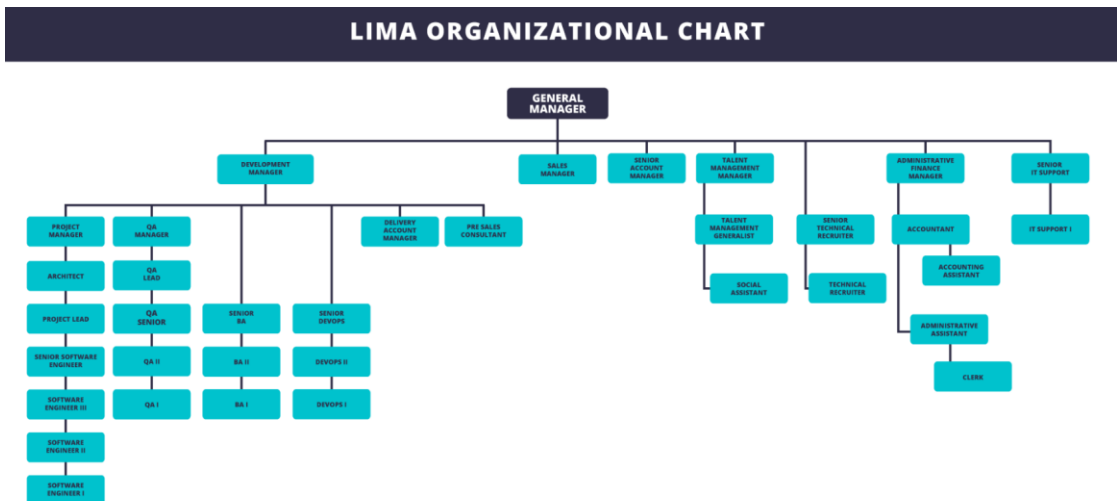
LIMA ORGANIZATIONAL CHART

GENERAL MANAGER

DEVELOPMENT MANAGER

SALES MANAGER

SENIOR ACCOUNT MANAGER

TALENT MANAGEMENT MANAGER

ADMINISTRATIVE FINANCE MANAGER

SENIOR IT SUPPORT

PROJECT MANAGER

ARCHITECT

PROJECT LEAD

SENIOR SOFTWARE ENGINEER

SOFTWARE ENGINEER III

SOFTWARE ENGINEER II

SOFTWARE ENGINEER I

QA MANAGER

QA LEAD

QA SENIOR

QA II

QA I

SENIOR BA

BA II

BA I

SENIOR DEVOPS

DEVOPS II

DEVOPS I

DELIVERY ACCOUNT MANAGER

PRE SALES CONSULTANT

TALENT MANAGEMENT GENERALIST

SOCIAL ASSISTANT

SENIOR TECHNICAL RECRUITER

TECHNICAL RECRUITER

ACCOUNTANT

ACCOUNTING ASSISTANT

ADMINISTRATIVE ASSISTANT

CLERK

IT SUPPORT I